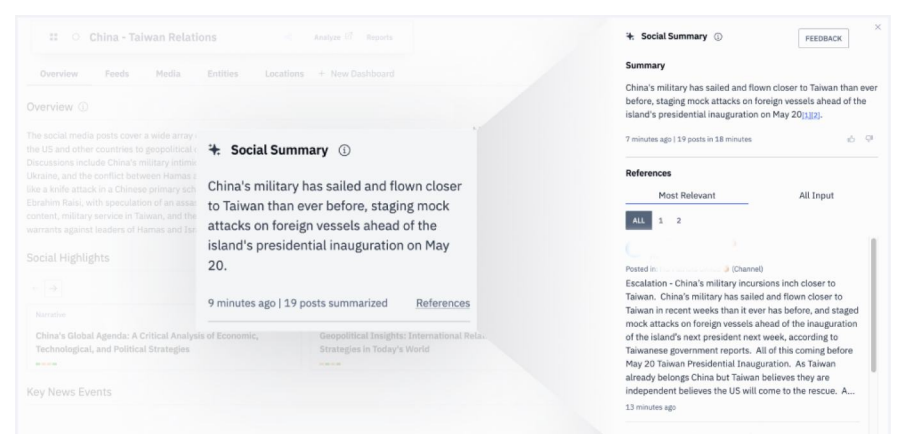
China - Taiwan Relations

Analyse Reports

Overview Feeds Media Entities Locations + New Dashboard

Overview ⓘ

The social media posts cover a wide array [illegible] the US and other countries to geopolitical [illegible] Discussions include China's military intimi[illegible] Ukraine, and the conflict between Hamas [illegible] like a knife attack in a Chinese primary sch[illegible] Ebrahim Raisi, with speculation of an assa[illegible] content, military service in Taiwan, and the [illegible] warrants against leaders of Hamas and Isr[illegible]

Social Highlights

Narrative

China's Global Agenda: A Critical Analysis of Economic, Technological, and Political Strategies

Geopolitical Insights: International Rela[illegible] Strategies in Today's World

Key News Events

Social Summary ⓘ

China's military has sailed and flown closer to Taiwan than ever before, staging mock attacks on foreign vessels ahead of the island's presidential inauguration on May 20.

9 minutes ago | 19 posts summarized References

Social Summary ⓘ

FEEDBACK

Summary

China's military has sailed and flown closer to Taiwan than ever before, staging mock attacks on foreign vessels ahead of the island's presidential inauguration on May 20[1][2].

7 minutes ago | 19 posts in 18 minutes

References

Most Relevant All Input

ALL 1 2

Posted in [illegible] (Channel)

Escalation - China's military incursions inch closer to Taiwan. China's military has sailed and flown closer to Taiwan in recent weeks than it ever has before, and staged mock attacks on foreign vessels ahead of the inauguration of the island's next president next week, according to Taiwanese government reports. All of this coming before May 20 Taiwan Presidential Inauguration. As Taiwan already belongs China but Taiwan believes they are independent believes the US will come to the rescue. A...

13 minutes ago